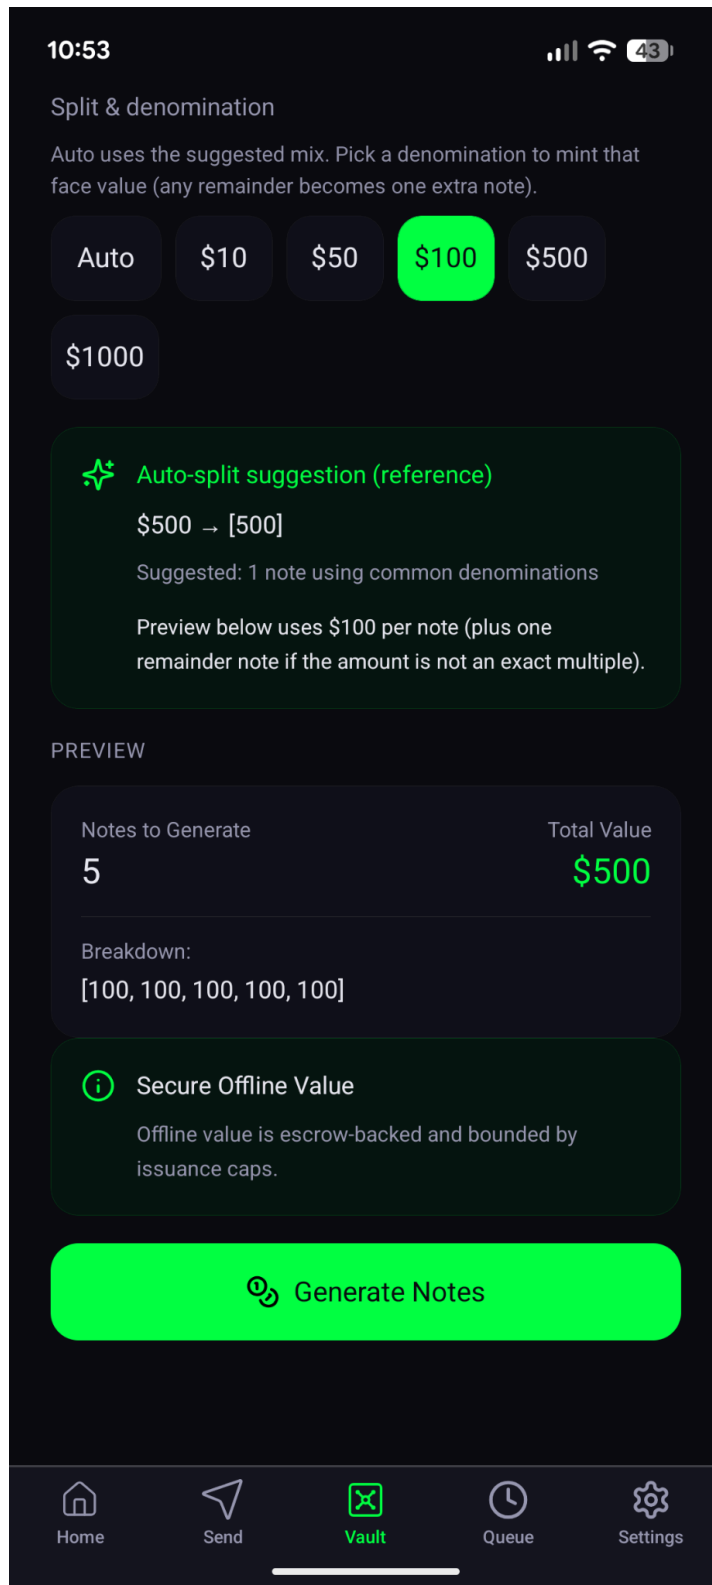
10:53

43

Split & denomination

Auto uses the suggested mix. Pick a denomination to mint that face value (any remainder becomes one extra note).

Auto $10 $50 $100 $500 $1000

Auto-split suggestion (reference)

$500 → [500]

Suggested: 1 note using common denominations

Preview below uses $100 per note (plus one remainder note if the amount is not an exact multiple).

PREVIEW

Notes to Generate
5

Total Value
$500

Breakdown:
[100, 100, 100, 100, 100]

Secure Offline Value

Offline value is escrow-backed and bounded by issuance caps.

Generate Notes

Home Send Vault Queue Settings